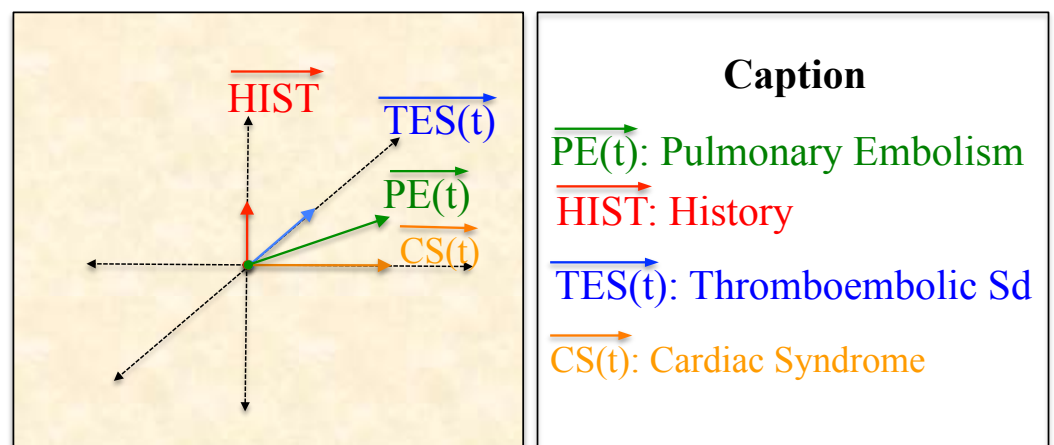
$\overrightarrow{HIST}$

$\overrightarrow{TES(t)}$

$\overrightarrow{PE(t)}$

$\overrightarrow{CS(t)}$

**Caption**

$\overrightarrow{PE(t)}$: Pulmonary Embolism

$\overrightarrow{HIST}$: History

$\overrightarrow{TES(t)}$: Thromboembolic Sd

$\overrightarrow{CS(t)}$: Cardiac Syndrome